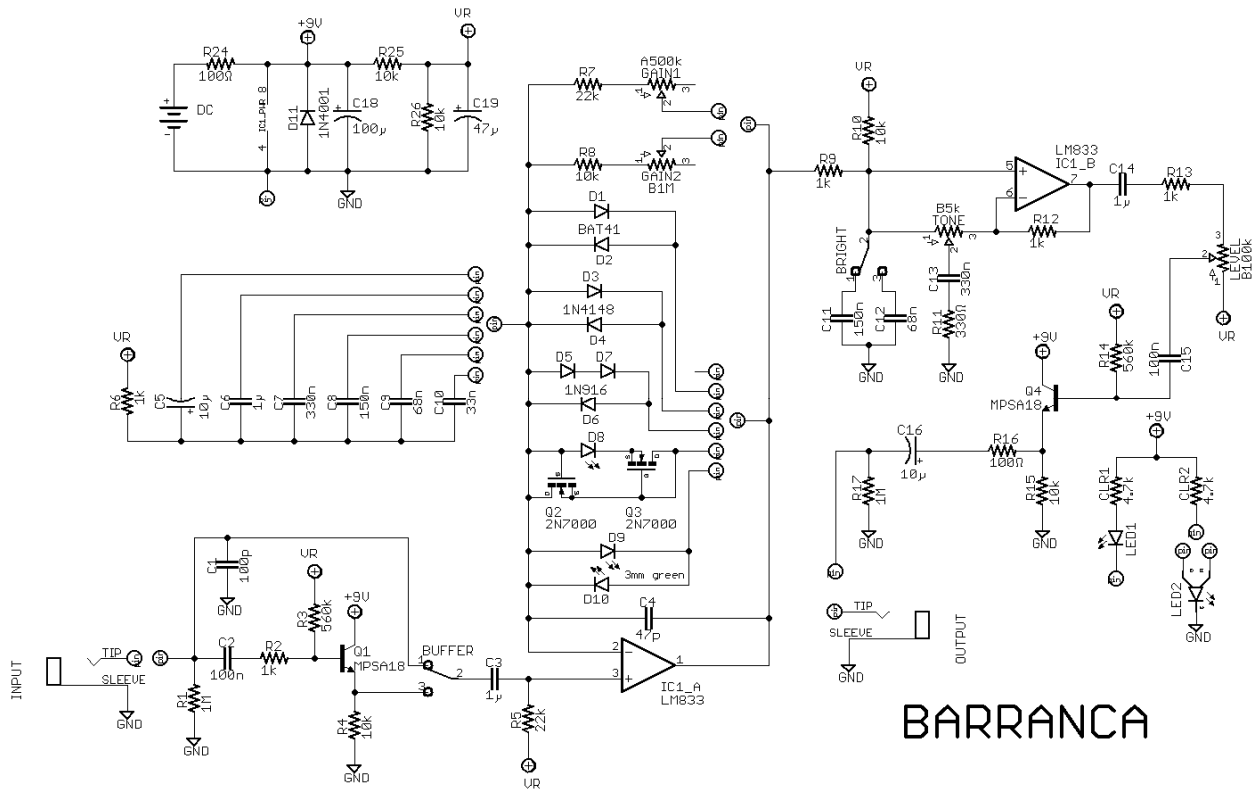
+9V
VR
R24
100Ω
R25
10k
DC
IC1_PWR 8
4
D11
1N4001
C18
100µ
R26
10k
C19
47µ
GND
R7
22k
A500k
GAIN1
R8
10k
GAIN2
B1M
D1
BAT41
D2
D3
1N4148
D4
D5
D7
1N916
D6
D8
Q2
2N7000
Q3
2N7000
D9
3mm green
D10
C4
47p
IC1_A
LM833
VR
R6
1k
C5
10µ
C6
1µ
C7
330n
C8
150n
C9
68n
C10
33n
C1
100p
GND
VR
R3
560k
+9V
Q1
MPSA18
BUFFER
C3
1µ
INPUT
TIP
SLEEVE
GND
C2
100n
R2
1k
R1
1M
GND
R4
10k
GND
R5
22k
VR
VR
R10
10k
R9
1k
LM833
IC1_B
C14
1µ
R13
1k
B5k
TONE
R12
1k
BRIGHT
C11
150n
C12
68n
C13
330n
R11
330Ω
GND
GND
LEVEL
B100k
VR
VR
+9V
R14
560k
C15
100n
Q4
MPSA18
C16
10µ
R16
100Ω
+9V
R17
1M
GND
R15
10k
GND
CLR1
4.7k
CLR2
4.7k
LED1
LED2
GND
TIP
SLEEVE
GND
OUTPUT
BARRANCA